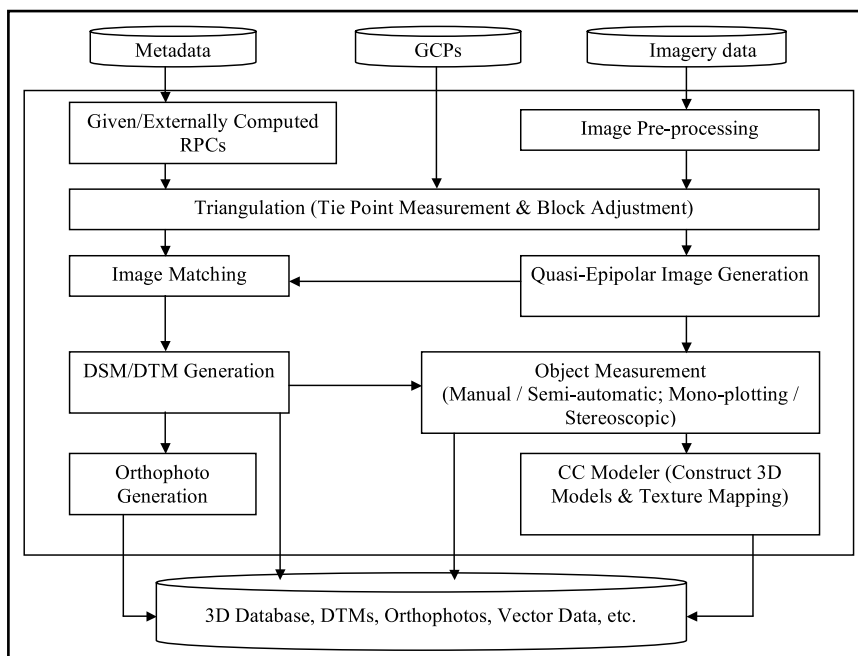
Metadata

GCPs

Imagery data

Given/Externally Computed RPCs

Image Pre-processing

Triangulation (Tie Point Measurement & Block Adjustment)

Image Matching

Quasi-Epipolar Image Generation

DSM/DTM Generation

Object Measurement (Manual / Semi-automatic; Mono-plotting / Stereoscopic)

Orthophoto Generation

CC Modeler (Construct 3D Models & Texture Mapping)

3D Database, DTMs, Orthophotos, Vector Data, etc.